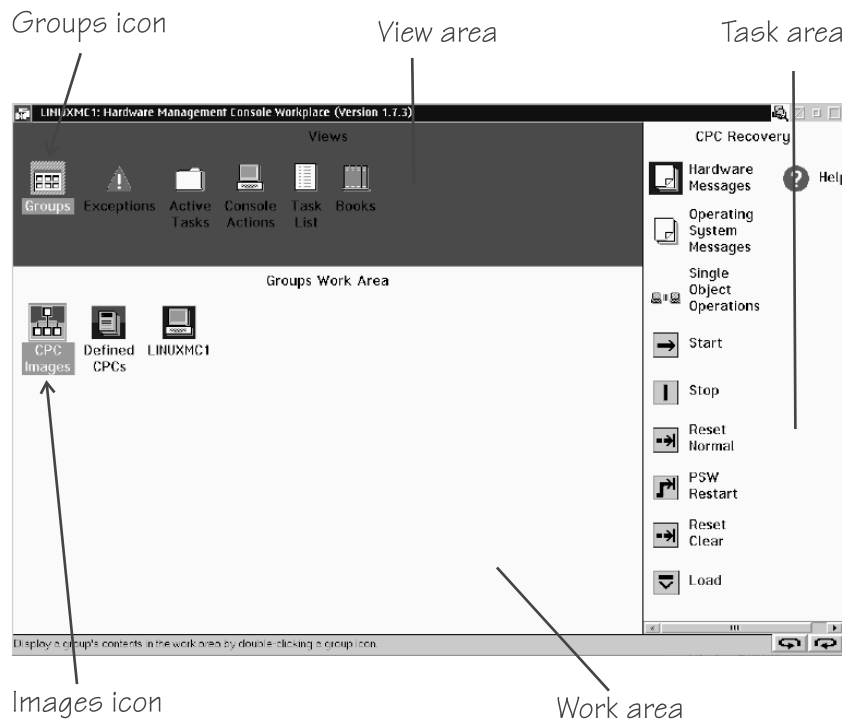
Groups icon

View area

Task area

LINUXMC1: Hardware Management Console Workplace (Version 1.7.3)

Views

Groups Exceptions Active Tasks Console Actions Task List Books

Groups Work Area

CPC Images Defined CPCs LINUXMC1

CPC Recovery

Hardware Messages

Help

Operating System Messages

Single Object Operations

Start

Stop

Reset Normal

PSW Restart

Reset Clear

Load

Display a group's contents in the work area by double-clicking a group icon.

Images icon

Work area